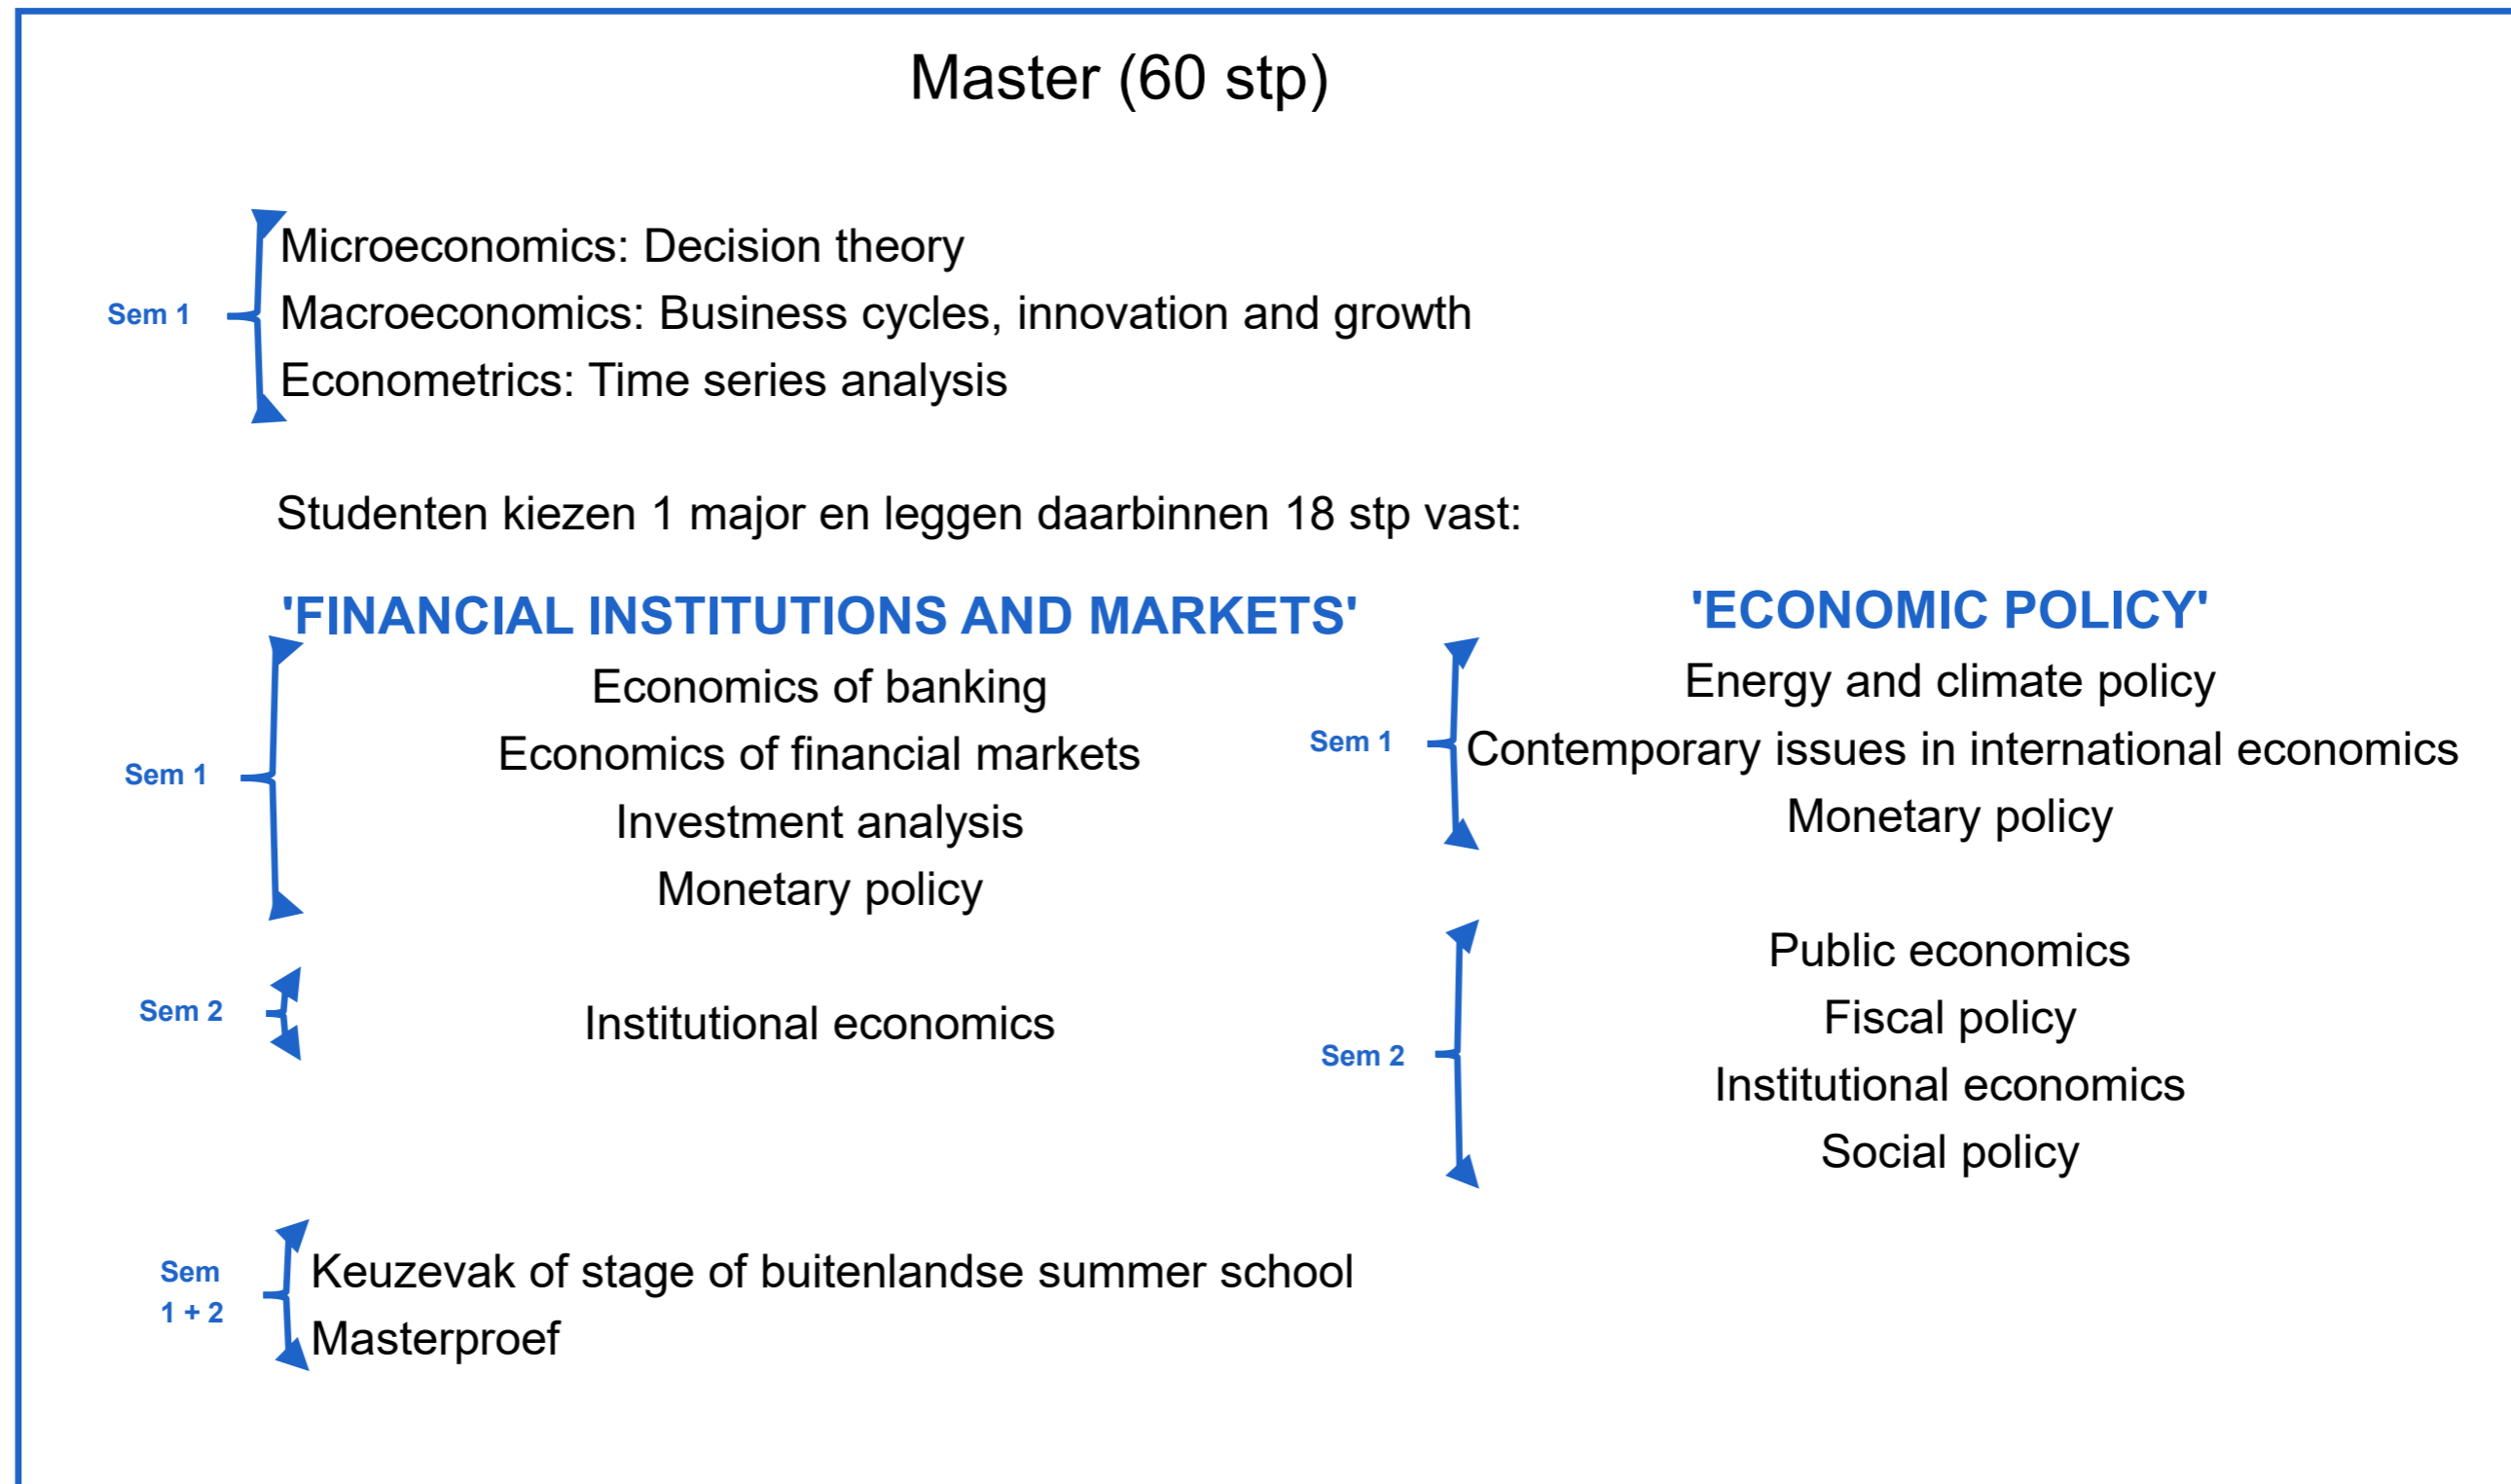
Master (60 stp)

Sem 1
Microeconomics: Decision theory
Macroeconomics: Business cycles, innovation and growth
Econometrics: Time series analysis

Studenten kiezen 1 major en leggen daarbinnen 18 stp vast:

'FINANCIAL INSTITUTIONS AND MARKETS'

Sem 1
Economics of banking
Economics of financial markets
Investment analysis
Monetary policy

Sem 2
Institutional economics

'ECONOMIC POLICY'

Sem 1
Energy and climate policy
Contemporary issues in international economics
Monetary policy

Sem 2
Public economics
Fiscal policy
Institutional economics
Social policy

Sem 1 + 2
Keuzevak of stage of buitenlandse summer school
Masterproef